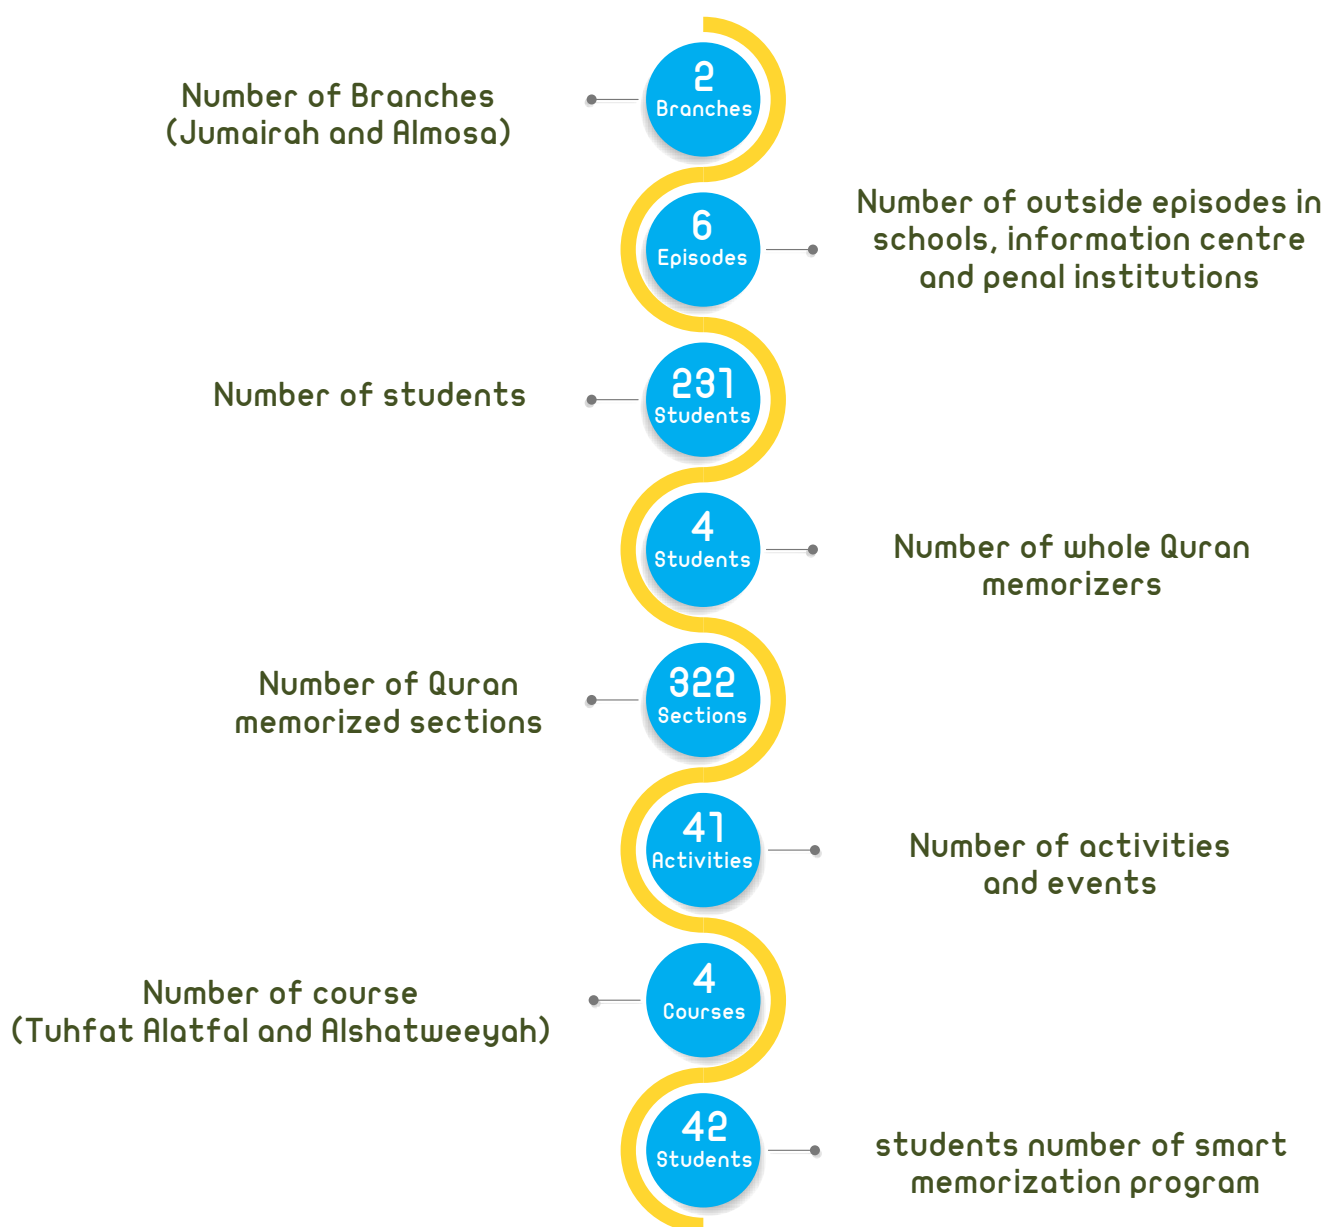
Number of Branches (Jumairah and Almosa)

2 Branches

6 Episodes

Number of outside episodes in schools, information centre and penal institutions

Number of students

231 Students

4 Students

Number of whole Quran memorizers

Number of Quran memorized sections

322 Sections

41 Activities

Number of activities and events

Number of course (Tuhfat Alatfal and Alshatweeyah)

4 Courses

42 Students

students number of smart memorization program